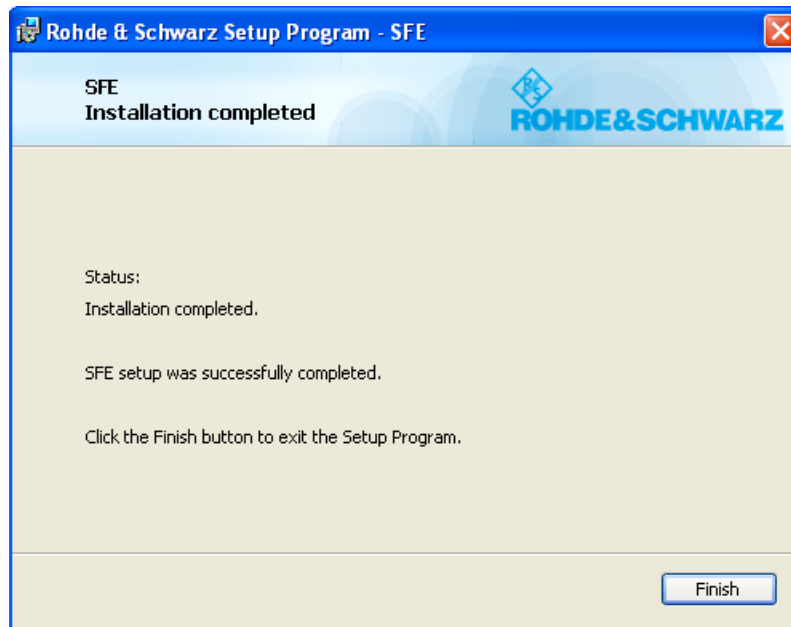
Rohde & Schwarz Setup Program - SFE

SFE
Installation completed

R&S
ROHDE&SCHWARZ

Status:
Installation completed.

SFE setup was successfully completed.

Click the Finish button to exit the Setup Program.

Finish